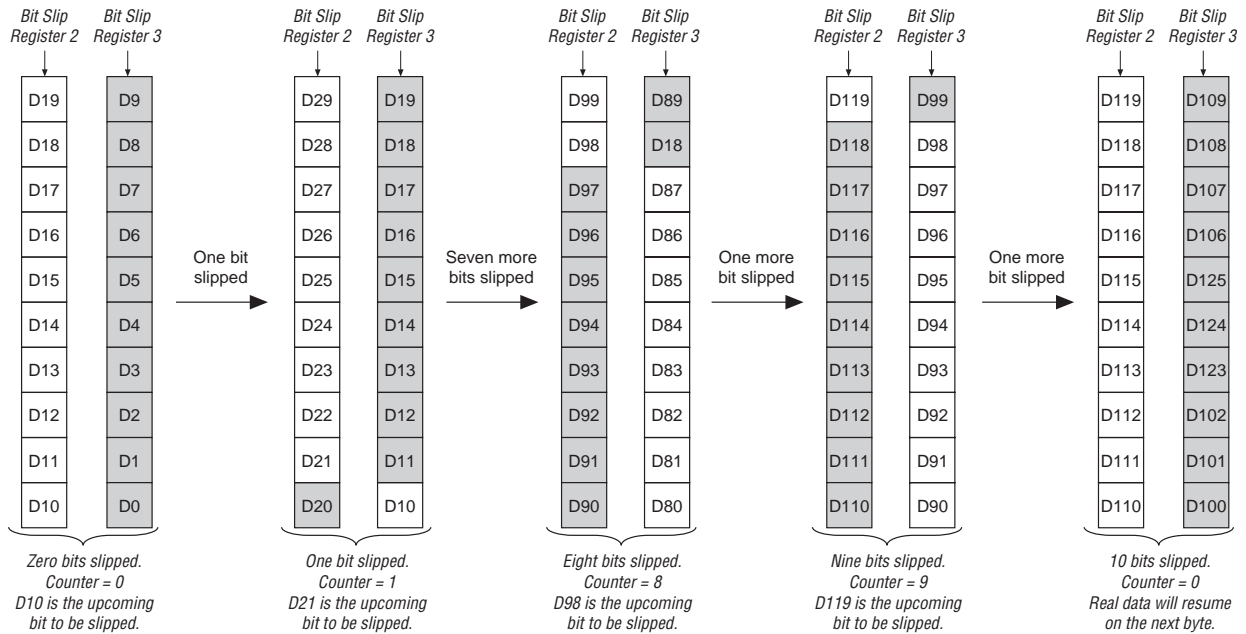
Bit Slip Register 2
Bit Slip Register 3

| D19 | D9 |
|---|---|
| D18 | D8 |
| D17 | D7 |
| D16 | D6 |
| D15 | D5 |
| D14 | D4 |
| D13 | D3 |
| D12 | D2 |
| D11 | D1 |
| D10 | D0 |

Zero bits slipped. Counter = 0 D10 is the upcoming bit to be slipped.

One bit slipped

Bit Slip Register 2
Bit Slip Register 3

| D29 | D19 |
|---|---|
| D28 | D18 |
| D27 | D17 |
| D26 | D16 |
| D25 | D15 |
| D24 | D14 |
| D23 | D13 |
| D22 | D12 |
| D21 | D11 |
| D20 | D10 |

One bit slipped. Counter = 1 D21 is the upcoming bit to be slipped.

Seven more bits slipped

Bit Slip Register 2
Bit Slip Register 3

| D99 | D89 |
|---|---|
| D98 | D18 |
| D97 | D87 |
| D96 | D86 |
| D95 | D85 |
| D94 | D84 |
| D93 | D83 |
| D92 | D82 |
| D91 | D81 |
| D90 | D80 |

Eight bits slipped. Counter = 8 D98 is the upcoming bit to be slipped.

One more bit slipped

Bit Slip Register 2
Bit Slip Register 3

| D119 | D99 |
|---|---|
| D118 | D98 |
| D117 | D97 |
| D116 | D96 |
| D115 | D95 |
| D114 | D94 |
| D113 | D93 |
| D112 | D92 |
| D111 | D91 |
| D110 | D90 |

Nine bits slipped. Counter = 9 D119 is the upcoming bit to be slipped.

One more bit slipped

Bit Slip Register 2
Bit Slip Register 3

| D119 | D109 |
|---|---|
| D118 | D108 |
| D117 | D107 |
| D116 | D106 |
| D115 | D125 |
| D114 | D124 |
| D113 | D123 |
| D112 | D102 |
| D111 | D101 |
| D110 | D100 |

10 bits slipped. Counter = 0 Real data will resume on the next byte.